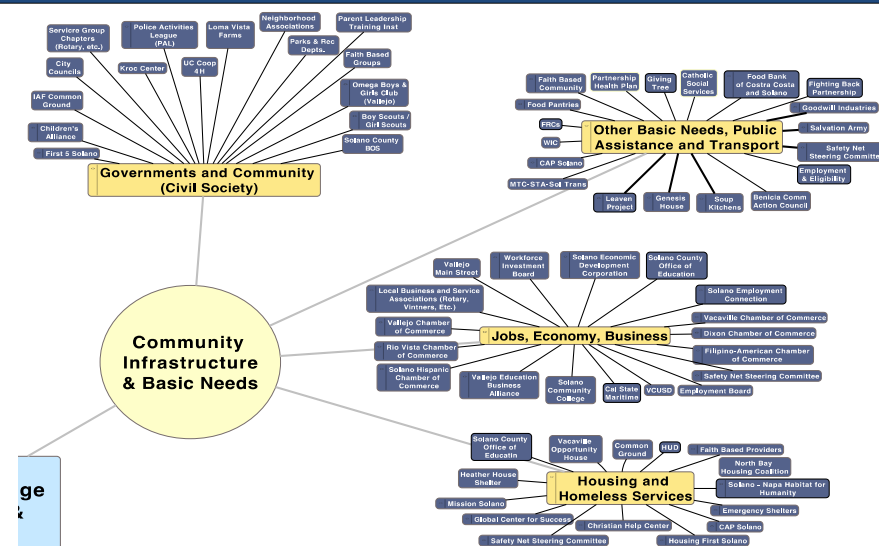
Community Infrastructure & Basic Needs

Governments and Community (Civil Society)

Servicre Group Chapters (Rotary, etc.)
Police Activities League (PAL)
Loma Vista Farms
Neighborhood Associations
Parent Leadership Training Inst
City Councils
Kroc Center
UC Coop 4H
Parks & Rec Depts.
Faith Based Groups
IAF Common Ground
Omega Boys & Girls Club (Vallejo)
Children's Alliance
Boy Scouts / Girl Scouts
First 5 Solano
Solano County BOS

Other Basic Needs, Public Assistance and Transport

Faith Based Community
Partnership Health Plan
Giving Tree
Catholic Social Services
Food Bank of Costra Costa and Solano
Fighting Back Partnership
Food Pantries
Goodwill Industries
FRCs
Salvation Army
WIC
Safety Net Steering Committe
CAP Solano
Employment & Eligibility
MTC-STA-Sol Trans
Leaven Project
Genesis House
Soup Kitchens
Benicia Comm Action Council

Jobs, Economy, Business

Vallejo Main Street
Workforce Investment Board
Solano Economic Development Corporation
Solano County Office of Education
Local Business and Service Associations (Rotary, Vintners, Etc.)
Solano Employment Connection
Vacaville Chamber of Commerce
Vallejo Chamber of Commerce
Dixon Chamber of Commerce
Rio Vista Chamber of Commerce
Filipino-American Chamber of Commerce
Solano Hispanic Chamber of Commerce
Safety Net Steering Committee
Vallejo Education Business Alliance
Solano Community College
Cal State Maritime
VCUSD
Employment Board

Housing and Homeless Services

Solano County Office of Educatin
Vacaville Opportunity House
Common Ground
HUD
Faith Based Providers
North Bay Housing Coalition
Heather House Shelter
Solano - Napa Habitat for Humanity
Mission Solano
Emergency Shelters
Global Center for Success
Christian Help Center
CAP Solano
Safety Net Steering Committee
Housing First Solano

ge
k